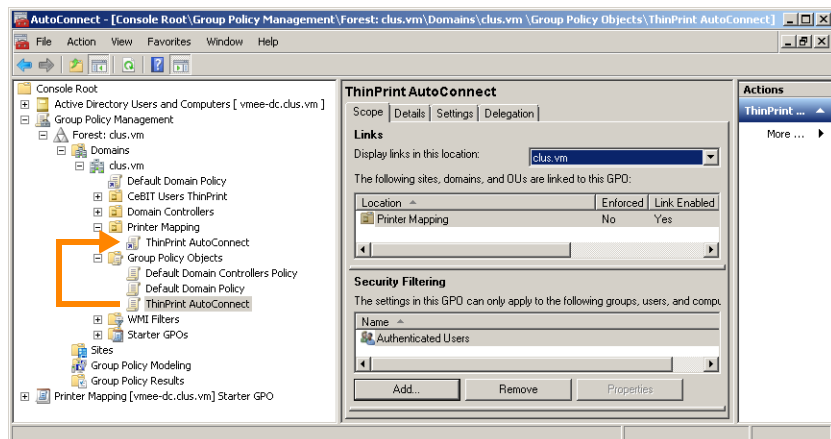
AutoConnect - [Console Root\Group Policy Management\Forest: clus.vm\Domains\clus.vm \Group Policy Objects\ThinPrint AutoConnect]

File Action View Favorites Window Help

Console Root
Active Directory Users and Computers [ vmee-dc.clus.vm ]
Group Policy Management
Forest: clus.vm
Domains
clus.vm
Default Domain Policy
CeBIT Users ThinPrint
Domain Controllers
Printer Mapping
ThinPrint AutoConnect
Group Policy Objects
Default Domain Controllers Policy
Default Domain Policy
ThinPrint AutoConnect
WMI Filters
Starter GPOs
Sites
Group Policy Modeling
Group Policy Results
Printer Mapping [vmee-dc.clus.vm] Starter GPO

ThinPrint AutoConnect

Scope | Details | Settings | Delegation

Links

Display links in this location: clus.vm

The following sites, domains, and OUs are linked to this GPO:

| Location | Enforced | Link Enabled |
|---|---|---|
| Printer Mapping | No | Yes |

Security Filtering

The settings in this GPO can only apply to the following groups, users, and compu

| Name |
|---|
| Authenticated Users |

Add... Remove Properties

Actions

ThinPrint ...

More ...